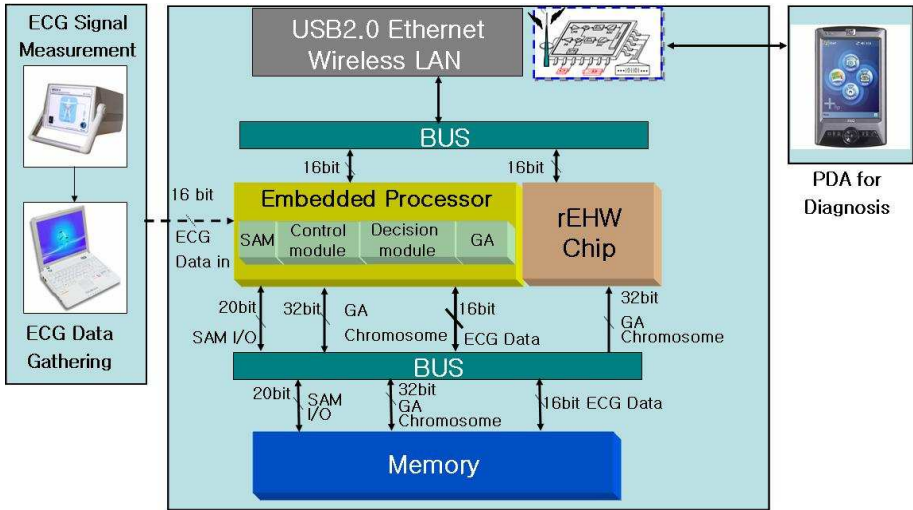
ECG Signal Measurement

ECG Data Gathering

USB2.0 Ethernet Wireless LAN

BUS

16bit

16bit

16 bit ECG Data in

Embedded Processor

SAM

Control module

Decision module

GA

rEHW Chip

20bit SAM I/O

32bit GA Chromosome

16bit ECG Data

32bit GA Chromosome

BUS

20bit SAM I/O

32bit GA Chromosome

16bit ECG Data

Memory

PDA for Diagnosis